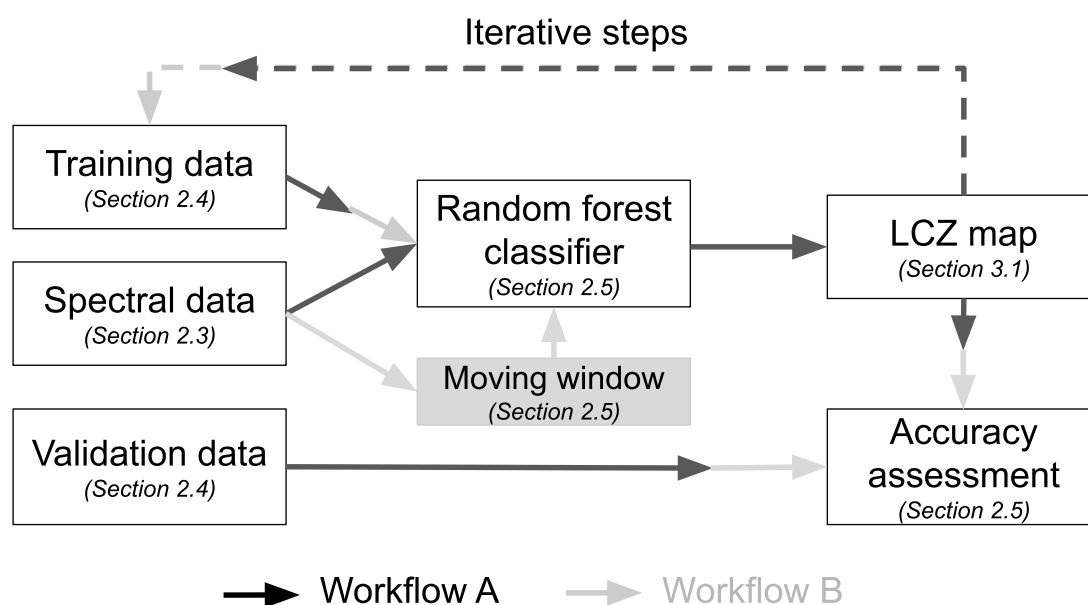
Iterative steps

Training data
(Section 2.4)

Spectral data
(Section 2.3)

Validation data
(Section 2.4)

Random forest classifier
(Section 2.5)

Moving window
(Section 2.5)

LCZ map
(Section 3.1)

Accuracy assessment
(Section 2.5)

Workflow A
Workflow B